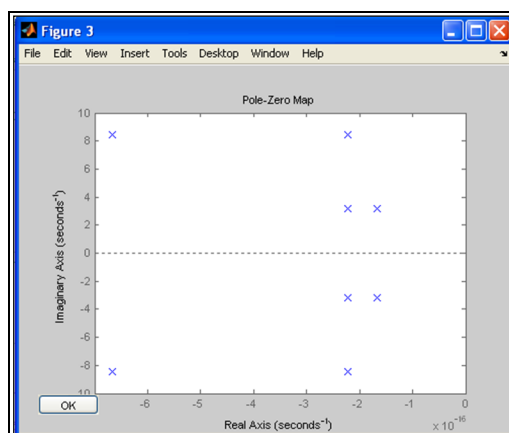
Figure 3

File Edit View Insert Tools Desktop Window Help

Pole-Zero Map

10
8
6
4
2
0
-2
-4
-6
-8
-10

Imaginary Axis (seconds$^{-1}$)

OK

-6 -5 -4 -3 -2 -1 0

Real Axis (seconds$^{-1}$)

x $10^{-16}$